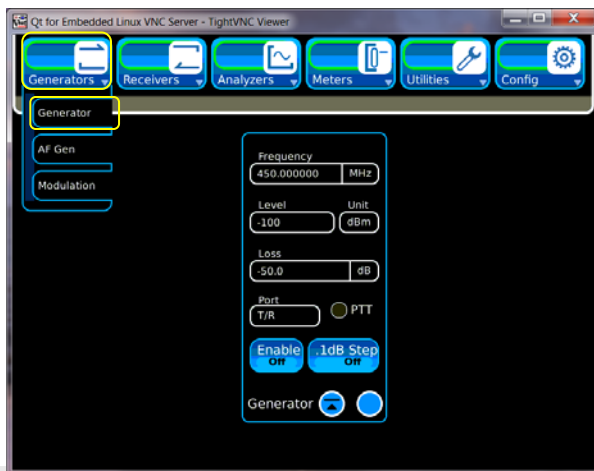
Qt for Embedded Linux VNC Server - TightVNC Viewer

Generators
Receivers
Analyzers
Meters
Utilities
Config

Generator
AF Gen
Modulation

Frequency
450.000000
MHz

Level
-100
Unit
dBm

Loss
-50.0
dB

Port
T/R
PTT

Enable
Off
.1dB Step
Off

Generator